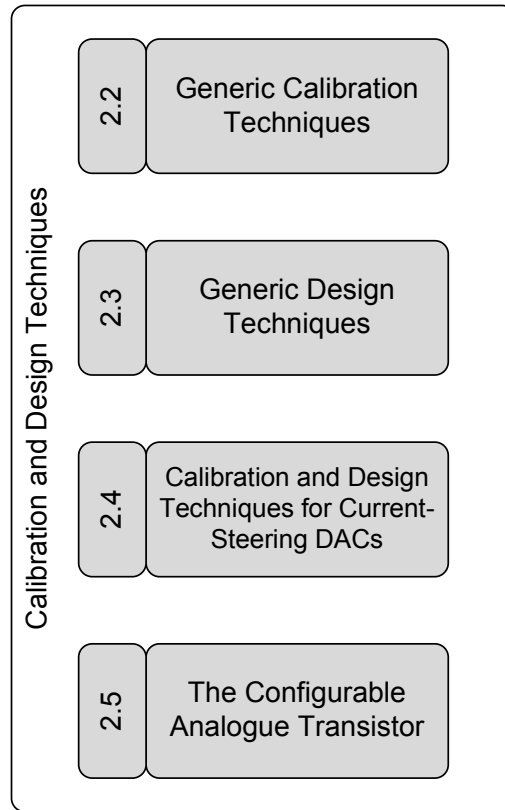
Calibration and Design Techniques

2.2 Generic Calibration Techniques

2.3 Generic Design Techniques

2.4 Calibration and Design Techniques for Current-Steering DACs

2.5 The Configurable Analogue Transistor